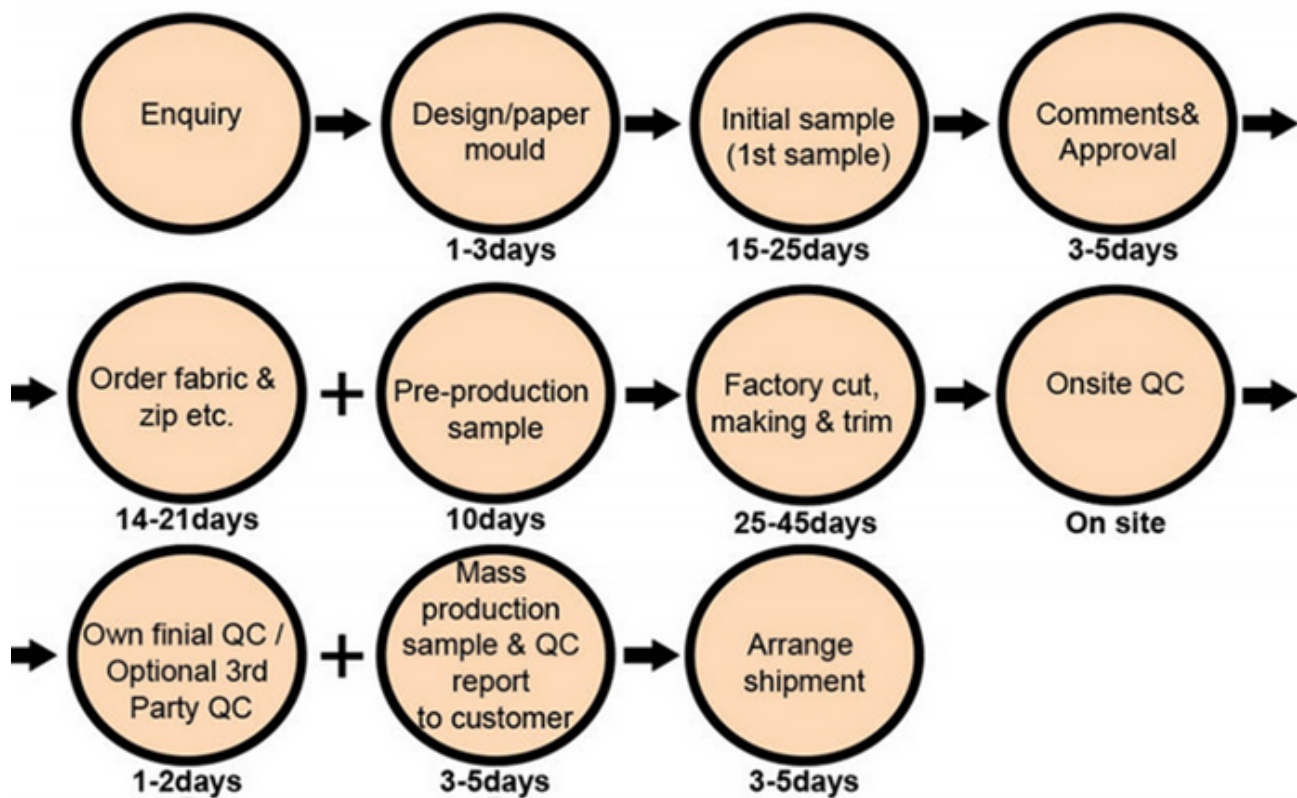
Enquiry

Design/paper mould
1-3days

Initial sample (1st sample)
15-25days

Comments& Approval
3-5days

Order fabric & zip etc.
14-21days

+

Pre-production sample
10days

Factory cut, making & trim
25-45days

Onsite QC
On site

Own finial QC / Optional 3rd Party QC
1-2days

+

Mass production sample & QC report to customer
3-5days

Arrange shipment
3-5days